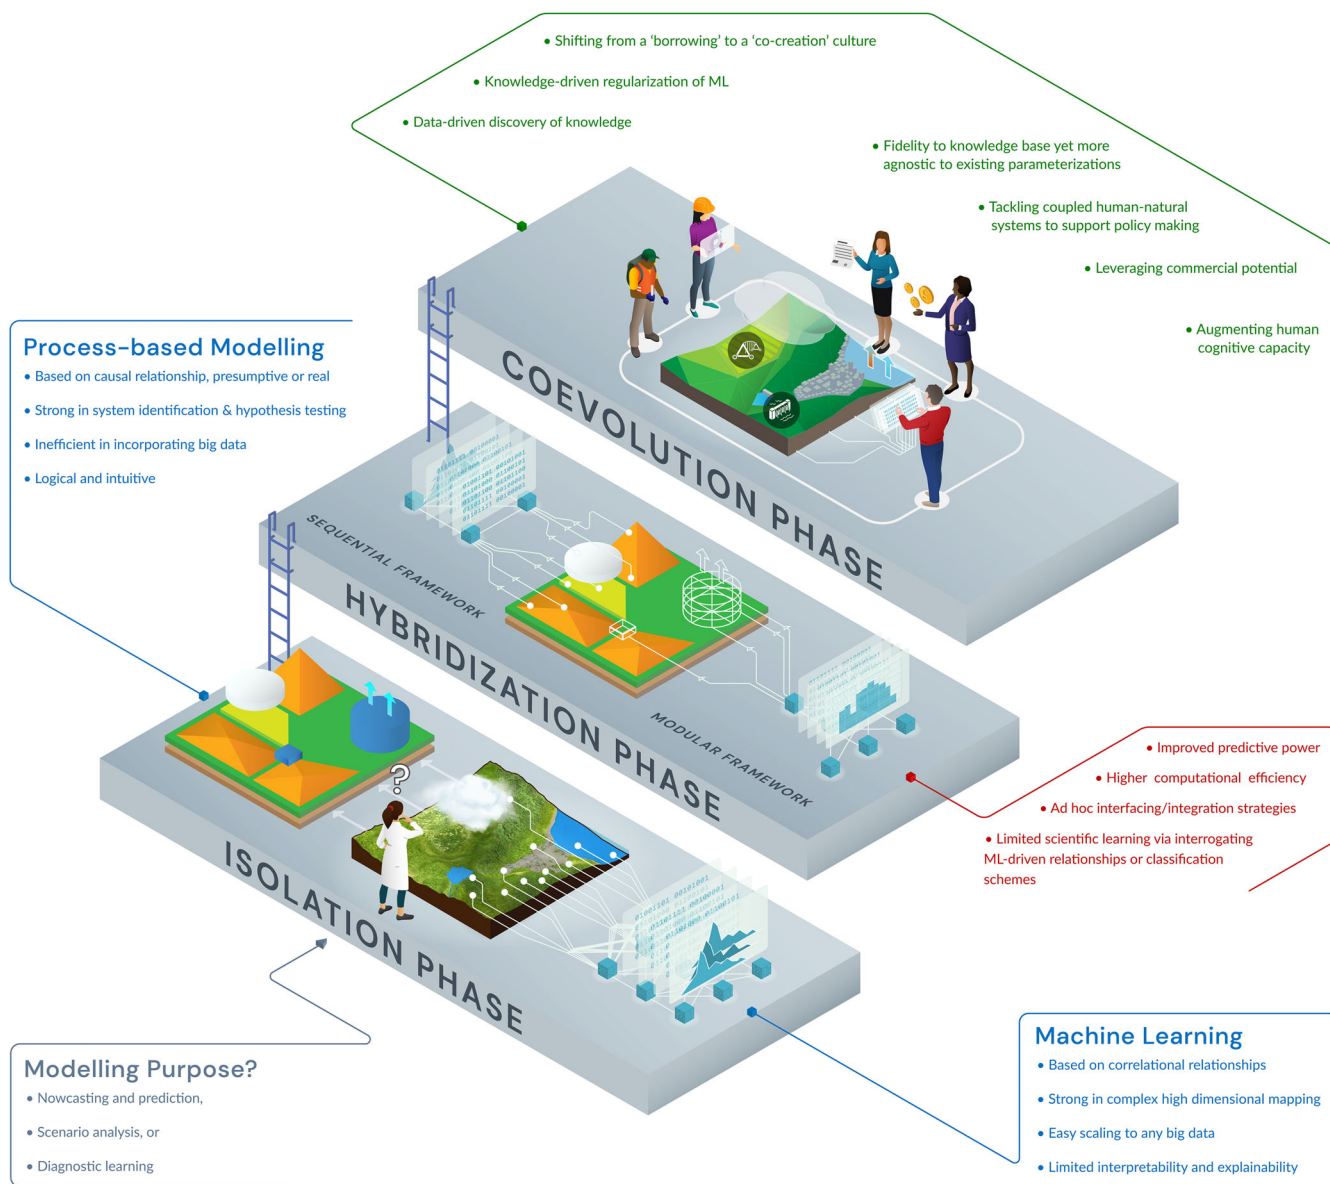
• Shifting from a 'borrowing' to a 'co-creation' culture

• Knowledge-driven regularization of ML

• Data-driven discovery of knowledge

• Fidelity to knowledge base yet more agnostic to existing parameterizations

• Tackling coupled human-natural systems to support policy making

• Leveraging commercial potential

• Augmenting human cognitive capacity

Process-based Modelling

• Based on causal relationship, presumptive or real

• Strong in system identification & hypothesis testing

• Inefficient in incorporating big data

• Logical and intuitive

COEVOLUTION PHASE

SEQUENTIAL FRAMEWORK

HYBRIDIZATION PHASE

MODULAR FRAMEWORK

• Improved predictive power

• Higher computational efficiency

• Ad hoc interfacing/integration strategies

• Limited scientific learning via interrogating ML-driven relationships or classification schemes

ISOLATION PHASE

Modelling Purpose?

• Nowcasting and prediction,

• Scenario analysis, or

• Diagnostic learning

Machine Learning

• Based on correlational relationships

• Strong in complex high dimensional mapping

• Easy scaling to any big data

• Limited interpretability and explainability